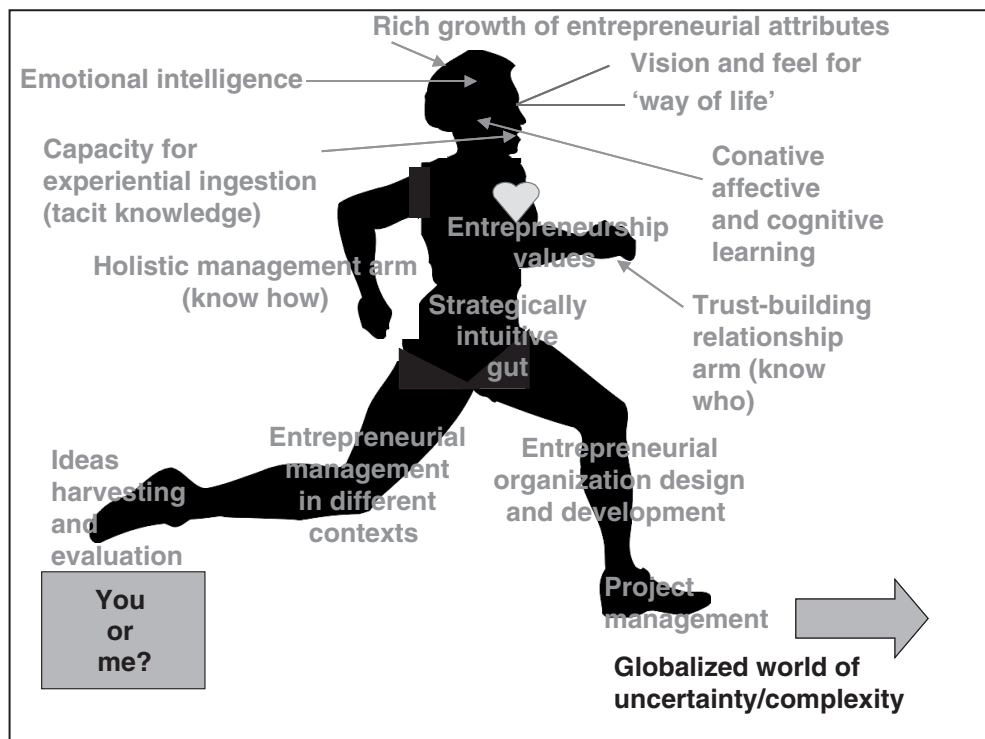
Rich growth of entrepreneurial attributes

Emotional intelligence

Vision and feel for 'way of life'

Capacity for experiential ingestion (tacit knowledge)

Conative affective and cognitive learning

Entrepreneurship values

Holistic management arm (know how)

Strategically intuitive gut

Trust-building relationship arm (know who)

Entrepreneurial management in different contexts

Ideas harvesting and evaluation

Entrepreneurial organization design and development

You or me?

Project management

Globalized world of uncertainty/complexity